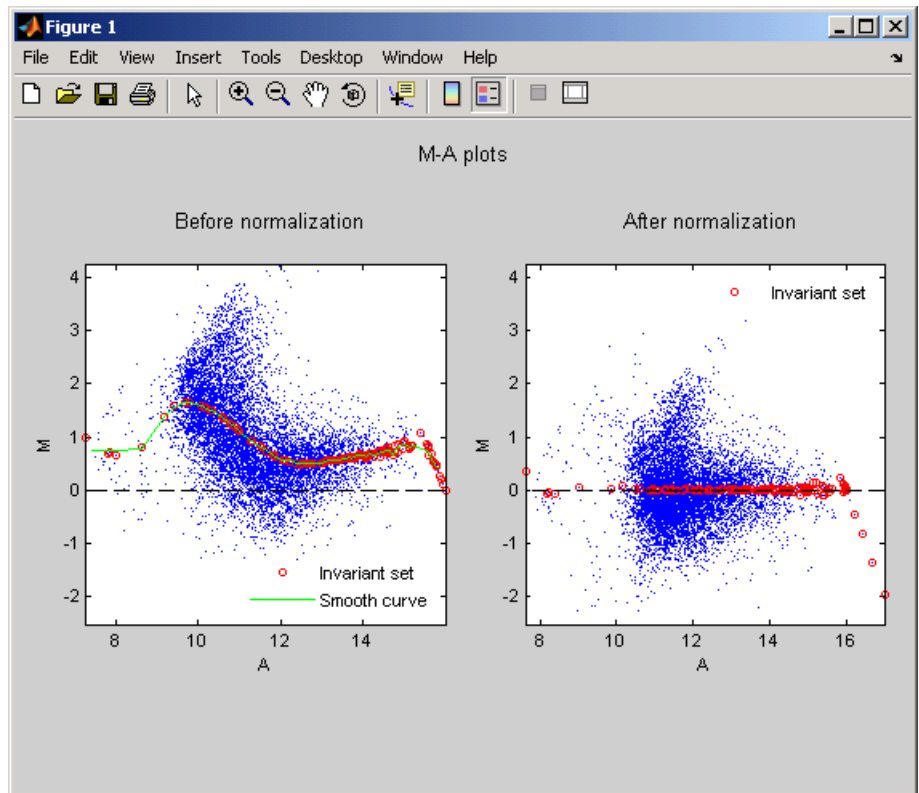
Figure 1

File Edit View Insert Tools Desktop Window Help

M-A plots

Before normalization

4
3
2
1
0
-1
-2
M

Invariant set
Smooth curve

8 10 12 14
A

After normalization

4
3
2
1
0
-1
-2
M

Invariant set

10 12 14 16
A